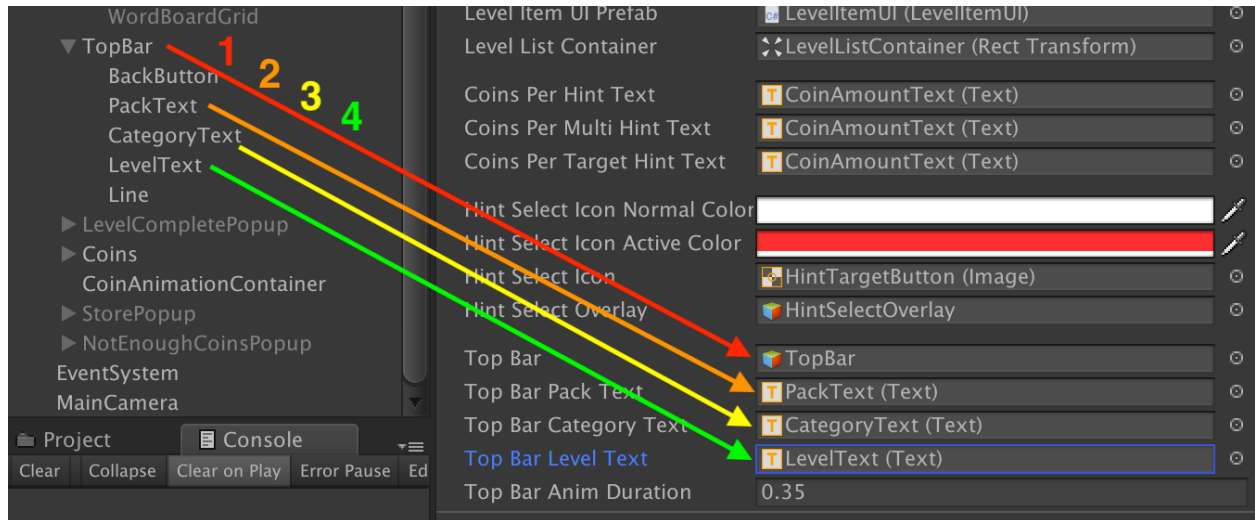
WordBoardGrid
▼ TopBar
BackButton
PackText
CategoryText
LevelText
Line
▶ LevelCompletePopup
▶ Coins
CoinAnimationContainer
▶ StorePopup
▶ NotEnoughCoinsPopup
EventSystem
MainCamera

1
2
3
4

Project
Console
Clear
Collapse
Clear on Play
Error Pause
Ed

Level Item UI Prefab | LevelItemUI (LevelItemUI)
Level List Container | LevelListContainer (Rect Transform)
Coins Per Hint Text | CoinAmountText (Text)
Coins Per Multi Hint Text | CoinAmountText (Text)
Coins Per Target Hint Text | CoinAmountText (Text)
Hint Select Icon Normal Color
Hint Select Icon Active Color
Hint Select Icon | HintTargetButton (Image)
Hint Select Overlay | HintSelectOverlay
Top Bar | TopBar
Top Bar Pack Text | PackText (Text)
Top Bar Category Text | CategoryText (Text)
Top Bar Level Text | LevelText (Text)
Top Bar Anim Duration | 0.35